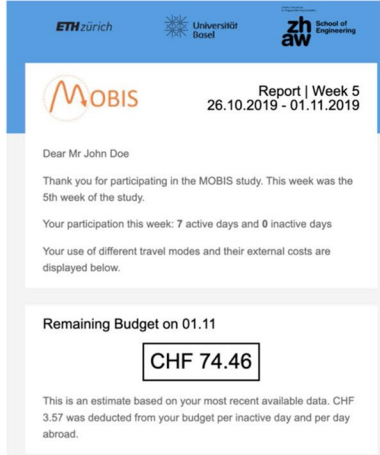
ETH zürich

Universität Basel

zh aw School of Engineering

MOBIS

Report | Week 5
26.10.2019 - 01.11.2019

Dear Mr John Doe

Thank you for participating in the MOBIS study. This week was the 5th week of the study.

Your participation this week: 7 active days and 0 inactive days

Your use of different travel modes and their external costs are displayed below.

Remaining Budget on 01.11

CHF 74.46

This is an estimate based on your most recent available data. CHF 3.57 was deducted from your budget per inactive day and per day abroad.